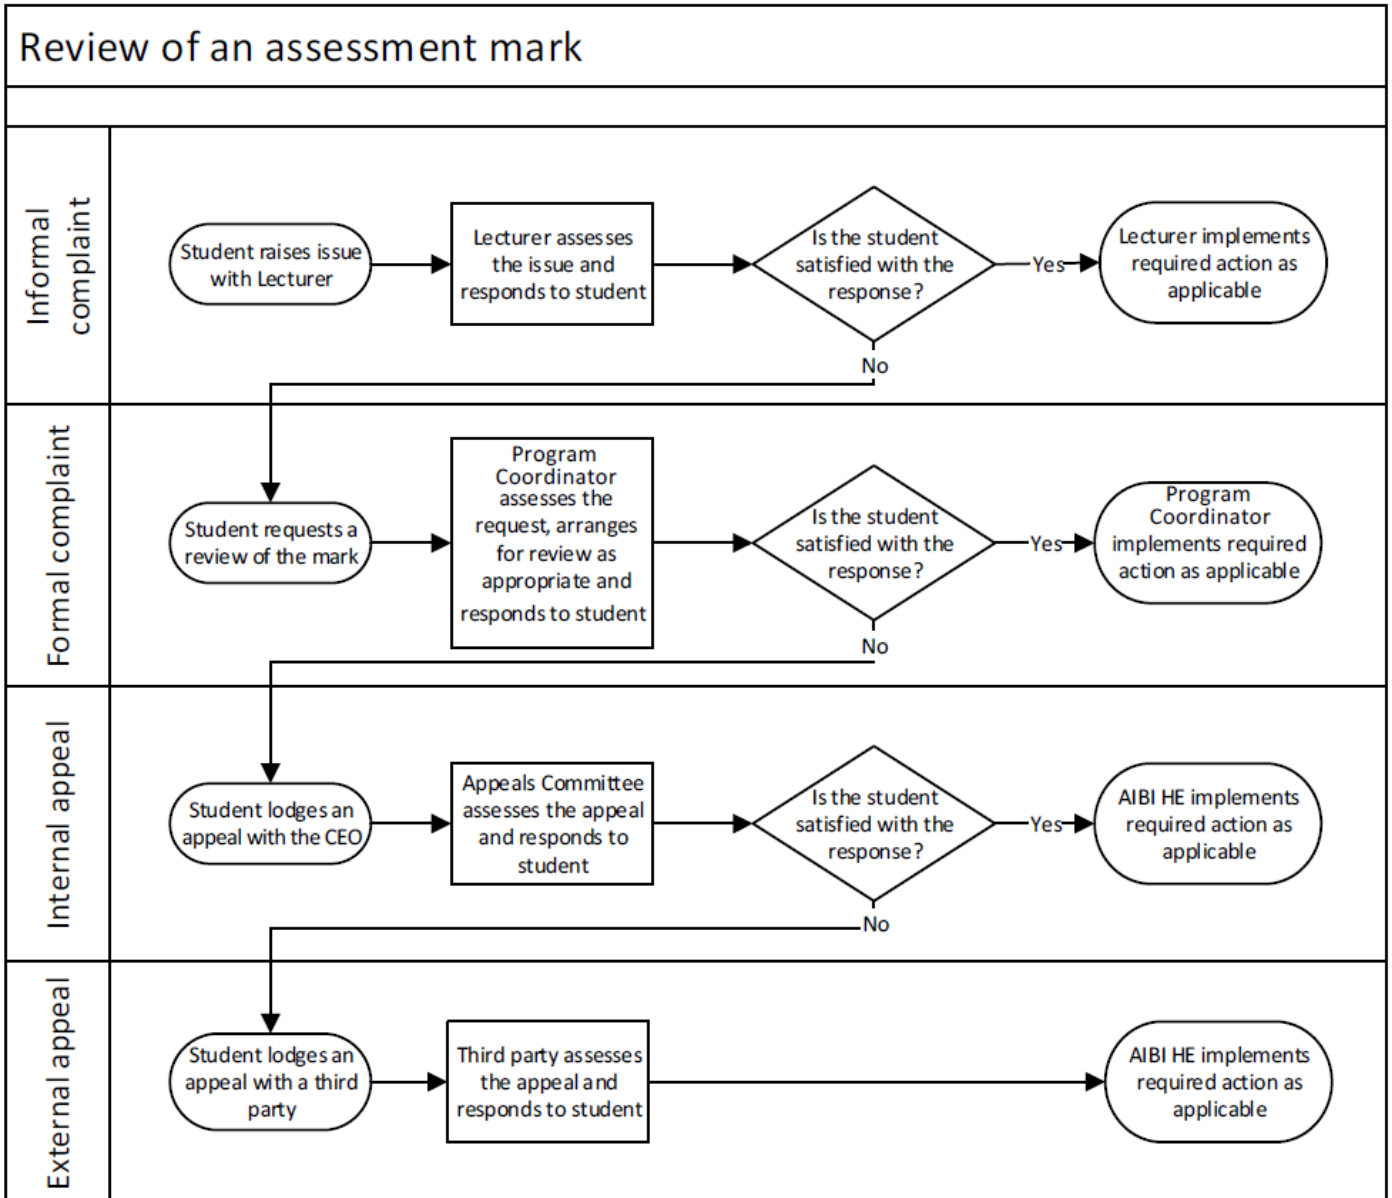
Review of an assessment mark

Informal complaint

Student raises issue with Lecturer

Lecturer assesses the issue and responds to student

Is the student satisfied with the response?

Yes

Lecturer implements required action as applicable

No

Formal complaint

Student requests a review of the mark

Program Coordinator assesses the request, arranges for review as appropriate and responds to student

Is the student satisfied with the response?

Yes

Program Coordinator implements required action as applicable

No

Internal appeal

Student lodges an appeal with the CEO

Appeals Committee assesses the appeal and responds to student

Is the student satisfied with the response?

Yes

AIBI HE implements required action as applicable

No

External appeal

Student lodges an appeal with a third party

Third party assesses the appeal and responds to student

AIBI HE implements required action as applicable